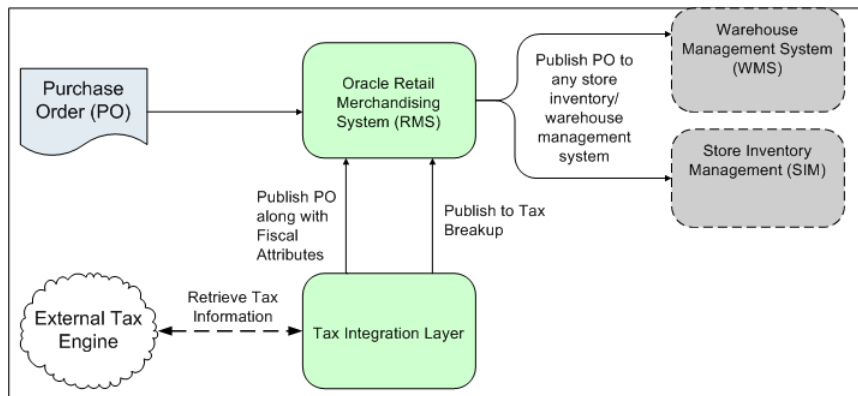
Purchase Order (PO)

Oracle Retail Merchandising System (RMS)

Publish PO to any store inventory/ warehouse management system

Warehouse Management System (WMS)

Store Inventory Management (SIM)

Publish PO along with Fiscal Attributes

Publish to Tax Breakup

External Tax Engine

Retrieve Tax Information

Tax Integration Layer